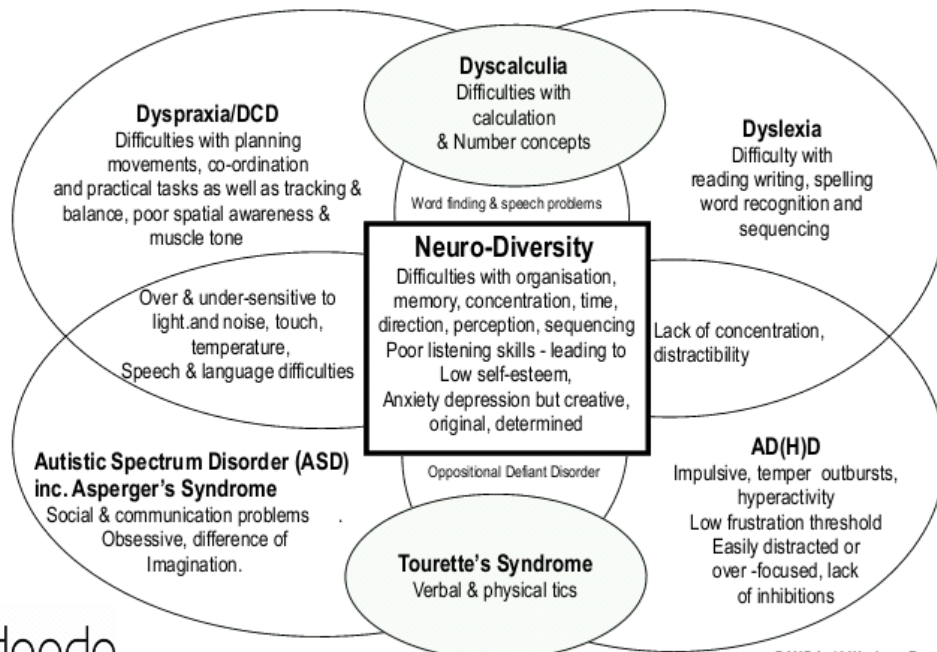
Dyscalculia
Difficulties with calculation & Number concepts

Dyspraxia/DCD
Difficulties with planning movements, co-ordination and practical tasks as well as tracking & balance, poor spatial awareness & muscle tone

Dyslexia
Difficulty with reading writing, spelling word recognition and sequencing

Word finding & speech problems

Neuro-Diversity
Difficulties with organisation, memory, concentration, time, direction, perception, sequencing
Poor listening skills - leading to Low self-esteem,
Anxiety depression but creative, original, determined

Over & under-sensitive to light.and noise, touch, temperature,
Speech & language difficulties

Lack of concentration, distractibility

Autistic Spectrum Disorder (ASD) inc. Asperger's Syndrome
Social & communication problems .
Obsessive, difference of Imagination.

Oppositional Defiant Disorder

AD(H)D
Impulsive, temper outbursts, hyperactivity
Low frustration threshold
Easily distracted or over -focused, lack of inhibitions

Tourette's Syndrome
Verbal & physical tics

doodo

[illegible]